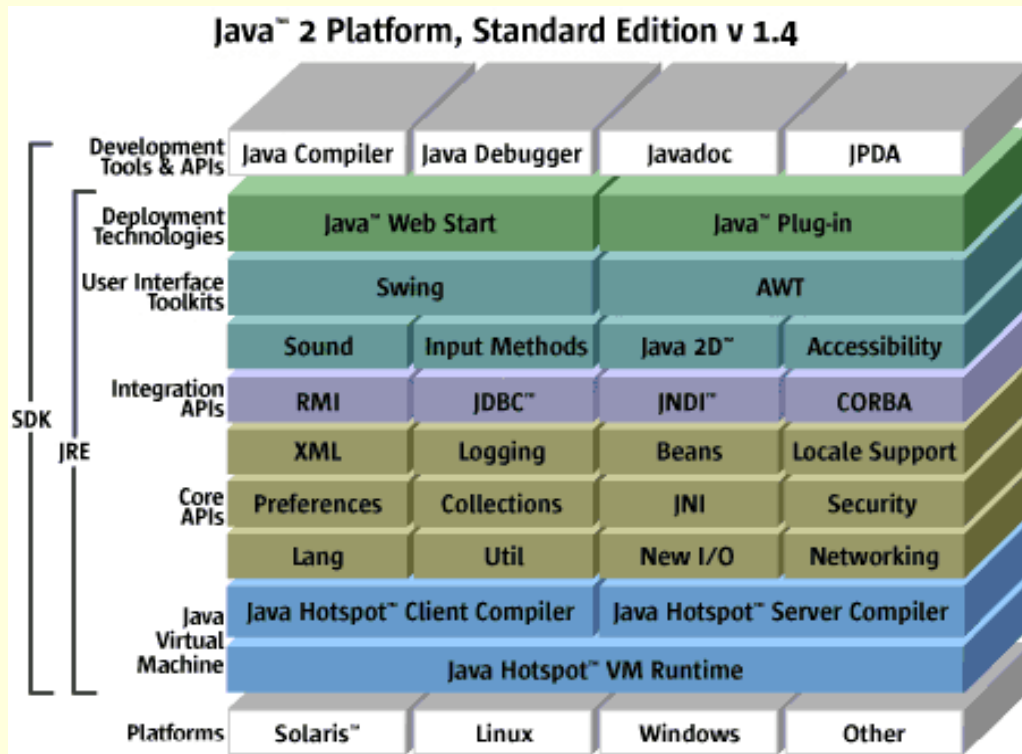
Java™ 2 Platform, Standard Edition v 1.4

SDK

JRE

Development Tools & APIs

| Java Compiler | Java Debugger | Javadoc | JPDA |
|---|---|---|---|

Deployment Technologies

| Java™ Web Start | Java™ Plug-in |
|---|---|

User Interface Toolkits

| Swing | AWT |
|---|---|

| Sound | Input Methods | Java 2D™ | Accessibility |
|---|---|---|---|

Integration APIs

| RMI | JDBC™ | JNDI™ | CORBA |
|---|---|---|---|

Core APIs

| XML | Logging | Beans | Locale Support |
|---|---|---|---|
| Preferences | Collections | JNI | Security |
| Lang | Util | New I/O | Networking |

Java Virtual Machine

| Java Hotspot™ Client Compiler | Java Hotspot™ Server Compiler |
|---|---|

Java Hotspot™ VM Runtime

Platforms

| Solaris™ | Linux | Windows | Other |
|---|---|---|---|